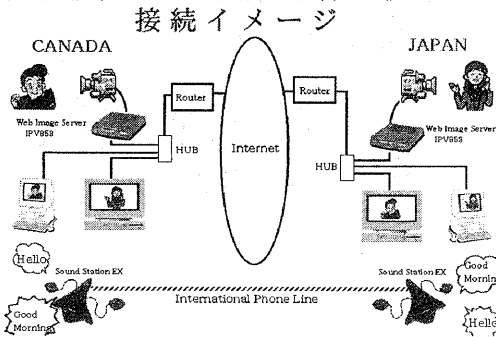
接続イメージ

CANADA

JAPAN

Router

Router

Web Image Server IPV853

Web Image Server IPV853

HUB

Internet

HUB

Hello

Sound Station EX

Sound Station EX

Good Morning

International Phone Line

Good Morning

Hello